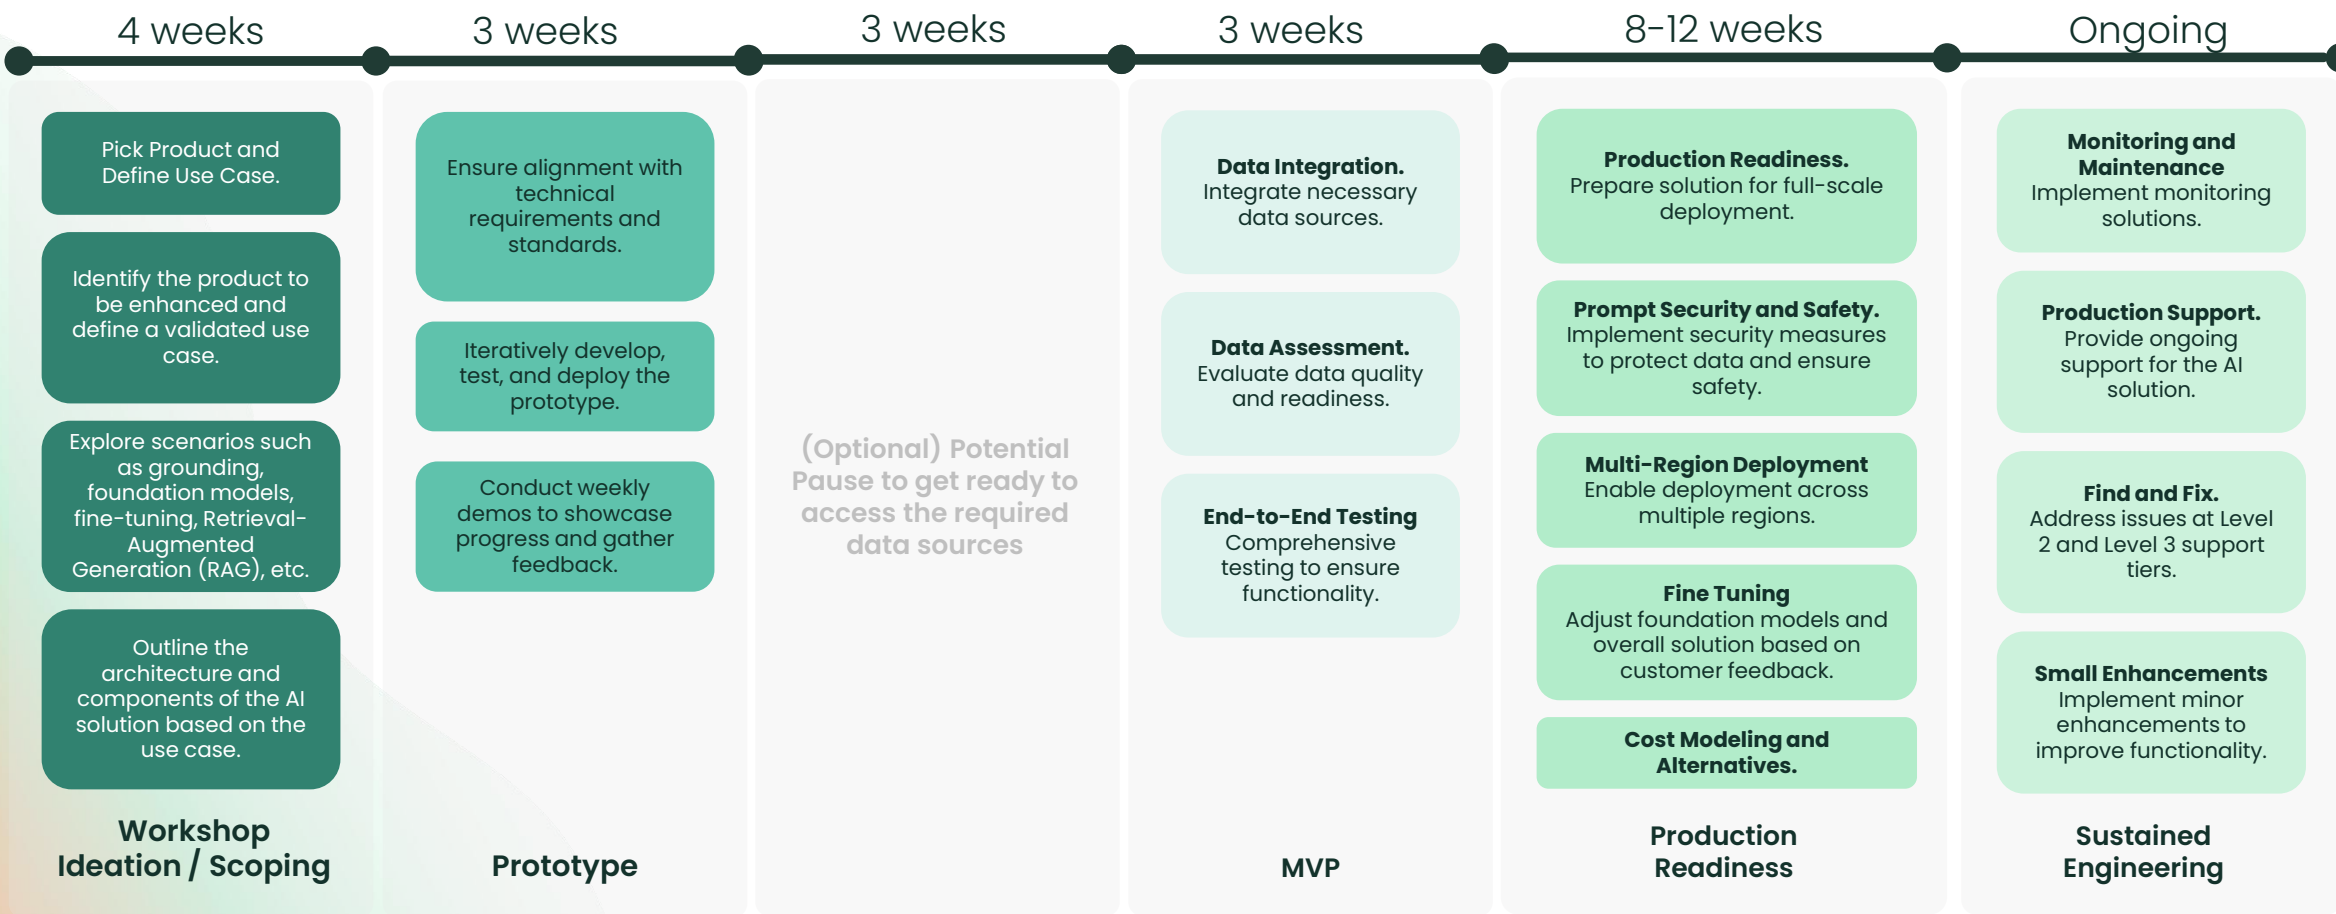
4 weeks

Pick Product and Define Use Case.

Identify the product to be enhanced and define a validated use case.

Explore scenarios such as grounding, foundation models, fine-tuning, Retrieval-Augmented Generation (RAG), etc.

Outline the architecture and components of the AI solution based on the use case.

Workshop Ideation / Scoping

3 weeks

Ensure alignment with technical requirements and standards.

Iteratively develop, test, and deploy the prototype.

Conduct weekly demos to showcase progress and gather feedback.

Prototype

3 weeks

(Optional) Potential Pause to get ready to access the required data sources

3 weeks

Data Integration. Integrate necessary data sources.

Data Assessment. Evaluate data quality and readiness.

End-to-End Testing Comprehensive testing to ensure functionality.

MVP

8-12 weeks

Production Readiness. Prepare solution for full-scale deployment.

Prompt Security and Safety. Implement security measures to protect data and ensure safety.

Multi-Region Deployment Enable deployment across multiple regions.

Fine Tuning Adjust foundation models and overall solution based on customer feedback.

Cost Modeling and Alternatives.

Production Readiness

Ongoing

Monitoring and Maintenance Implement monitoring solutions.

Production Support. Provide ongoing support for the AI solution.

Find and Fix. Address issues at Level 2 and Level 3 support tiers.

Small Enhancements Implement minor enhancements to improve functionality.

Sustained Engineering